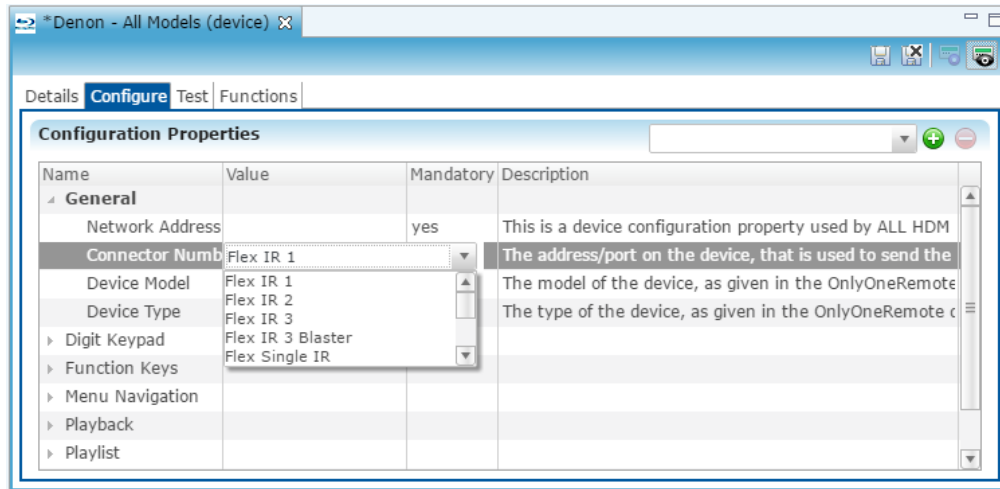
*Denon - All Models (device)

Details | Configure | Test | Functions

Configuration Properties

| Name | Value | Mandatory | Description |
|---|---|---|---|
| General | | | |
| Network Address | | yes | This is a device configuration property used by ALL HDM |
| Connector Numb | Flex IR 1 | | The address/port on the device, that is used to send the |
| Device Model | | | The model of the device, as given in the OnlyOneRemote |
| Device Type | | | The type of the device, as given in the OnlyOneRemote c |
| Digit Keypad | | | |
| Function Keys | | | |
| Menu Navigation | | | |
| Playback | | | |
| Playlist | | | |

Flex IR 1
Flex IR 2
Flex IR 3
Flex IR 3 Blaster
Flex Single IR